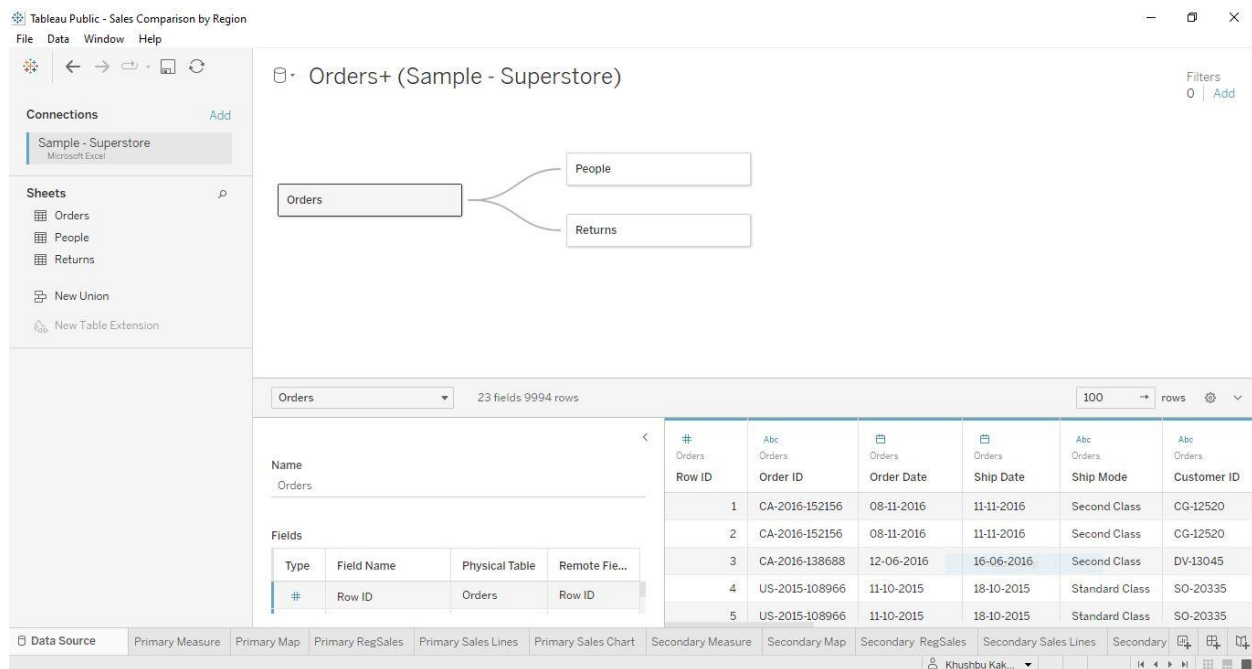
Tableau Public - Sales Comparison by Region
File Data Window Help

Orders+ (Sample - Superstore)

Filters
0 | Add

Connections Add
Sample - Superstore
Microsoft Excel

Sheets
Orders
People
Returns

New Union
New Table Extension

Orders
People
Returns

Orders
23 fields 9994 rows
100 rows

Name
Orders

Fields

| Type | Field Name | Physical Table | Remote Fie... |
|---|---|---|---|
| # | Row ID | Orders | Row ID |

| # Orders Row ID | Abc Orders Order ID | Orders Order Date | Orders Ship Date | Abc Orders Ship Mode | Abc Orders Customer ID |
|---|---|---|---|---|---|
| 1 | CA-2016-152156 | 08-11-2016 | 11-11-2016 | Second Class | CG-12520 |
| 2 | CA-2016-152156 | 08-11-2016 | 11-11-2016 | Second Class | CG-12520 |
| 3 | CA-2016-138688 | 12-06-2016 | 16-06-2016 | Second Class | DV-13045 |
| 4 | US-2015-108966 | 11-10-2015 | 18-10-2015 | Standard Class | SO-20335 |
| 5 | US-2015-108966 | 11-10-2015 | 18-10-2015 | Standard Class | SO-20335 |

Data Source | Primary Measure | Primary Map | Primary RegSales | Primary Sales Lines | Primary Sales Chart | Secondary Measure | Secondary Map | Secondary RegSales | Secondary Sales Lines | Secondary

Khushbu Kak...